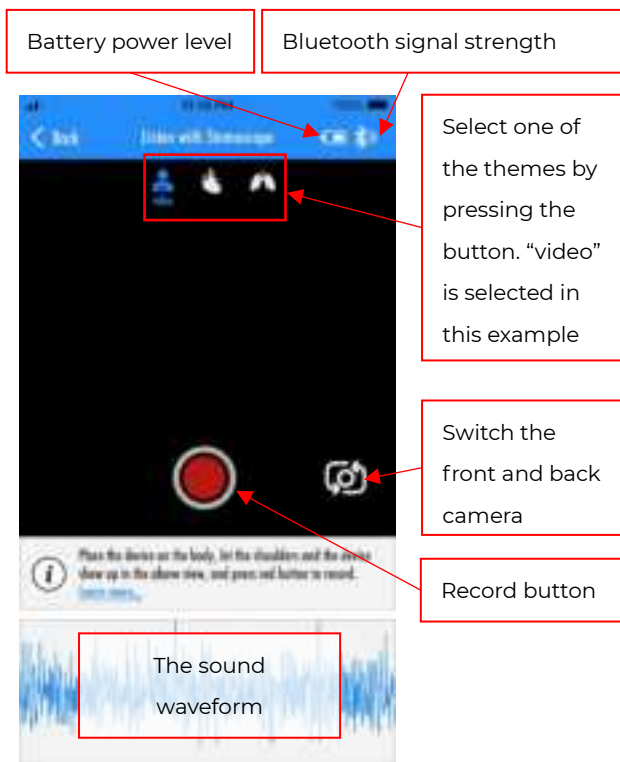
Battery power level

Bluetooth signal strength

< Back

Video with Stethoscope

Select one of the themes by pressing the button. "video" is selected in this example

Switch the front and back camera

Place the device on the body, let the shoulders and the device show up in the above view, and press red button to record. Learn more...

Record button

The sound waveform